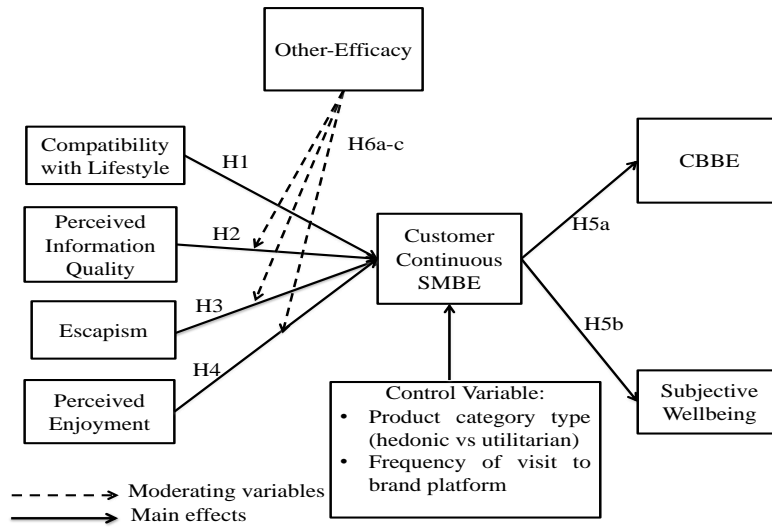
Other-Efficacy

H6a-c

Compatibility with Lifestyle

H1

Perceived Information Quality

H2

Escapism

H3

Perceived Enjoyment

H4

Customer Continuous SMBE

H5a

CBBE

H5b

Subjective Wellbeing

Control Variable:
• Product category type (hedonic vs utilitarian)
• Frequency of visit to brand platform

Moderating variables

Main effects